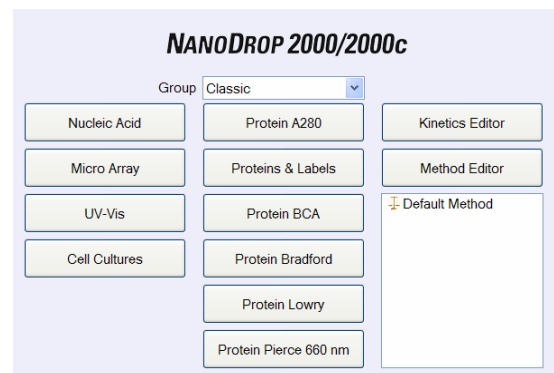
NANODROP 2000/2000c

Group Classic

Nucleic Acid

Micro Array

UV-Vis

Cell Cultures

Protein A280

Proteins & Labels

Protein BCA

Protein Bradford

Protein Lowry

Protein Pierce 660 nm

Kinetics Editor

Method Editor

Default Method